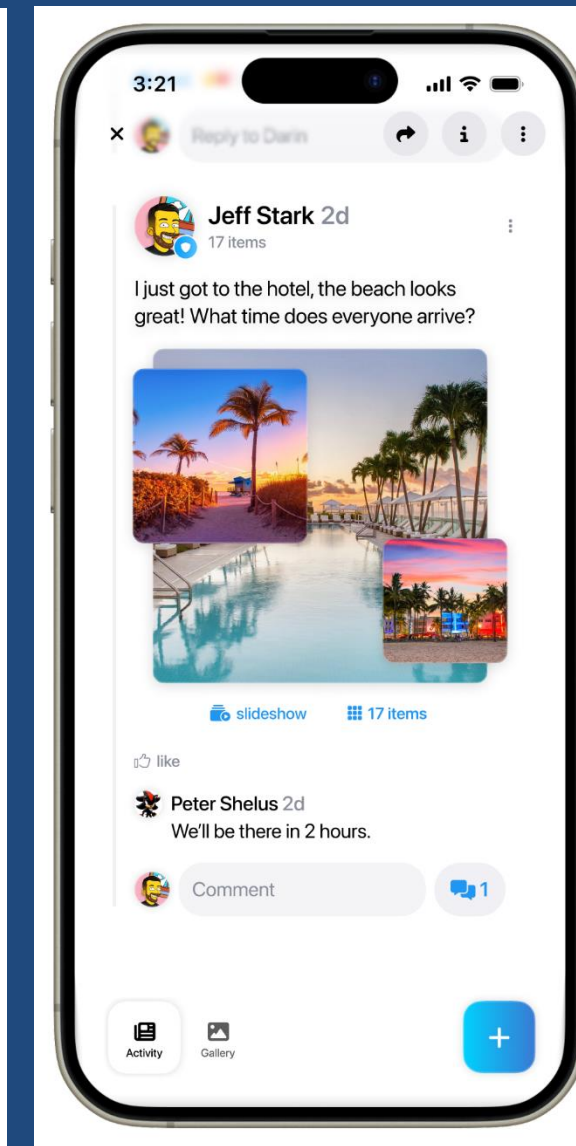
3:21

×

Reply to Darin

Jeff Stark 2d
17 items

I just got to the hotel, the beach looks great! What time does everyone arrive?

slideshow
17 items

like

Peter Shelus 2d
We'll be there in 2 hours.

Comment
1

Activity
Gallery
+